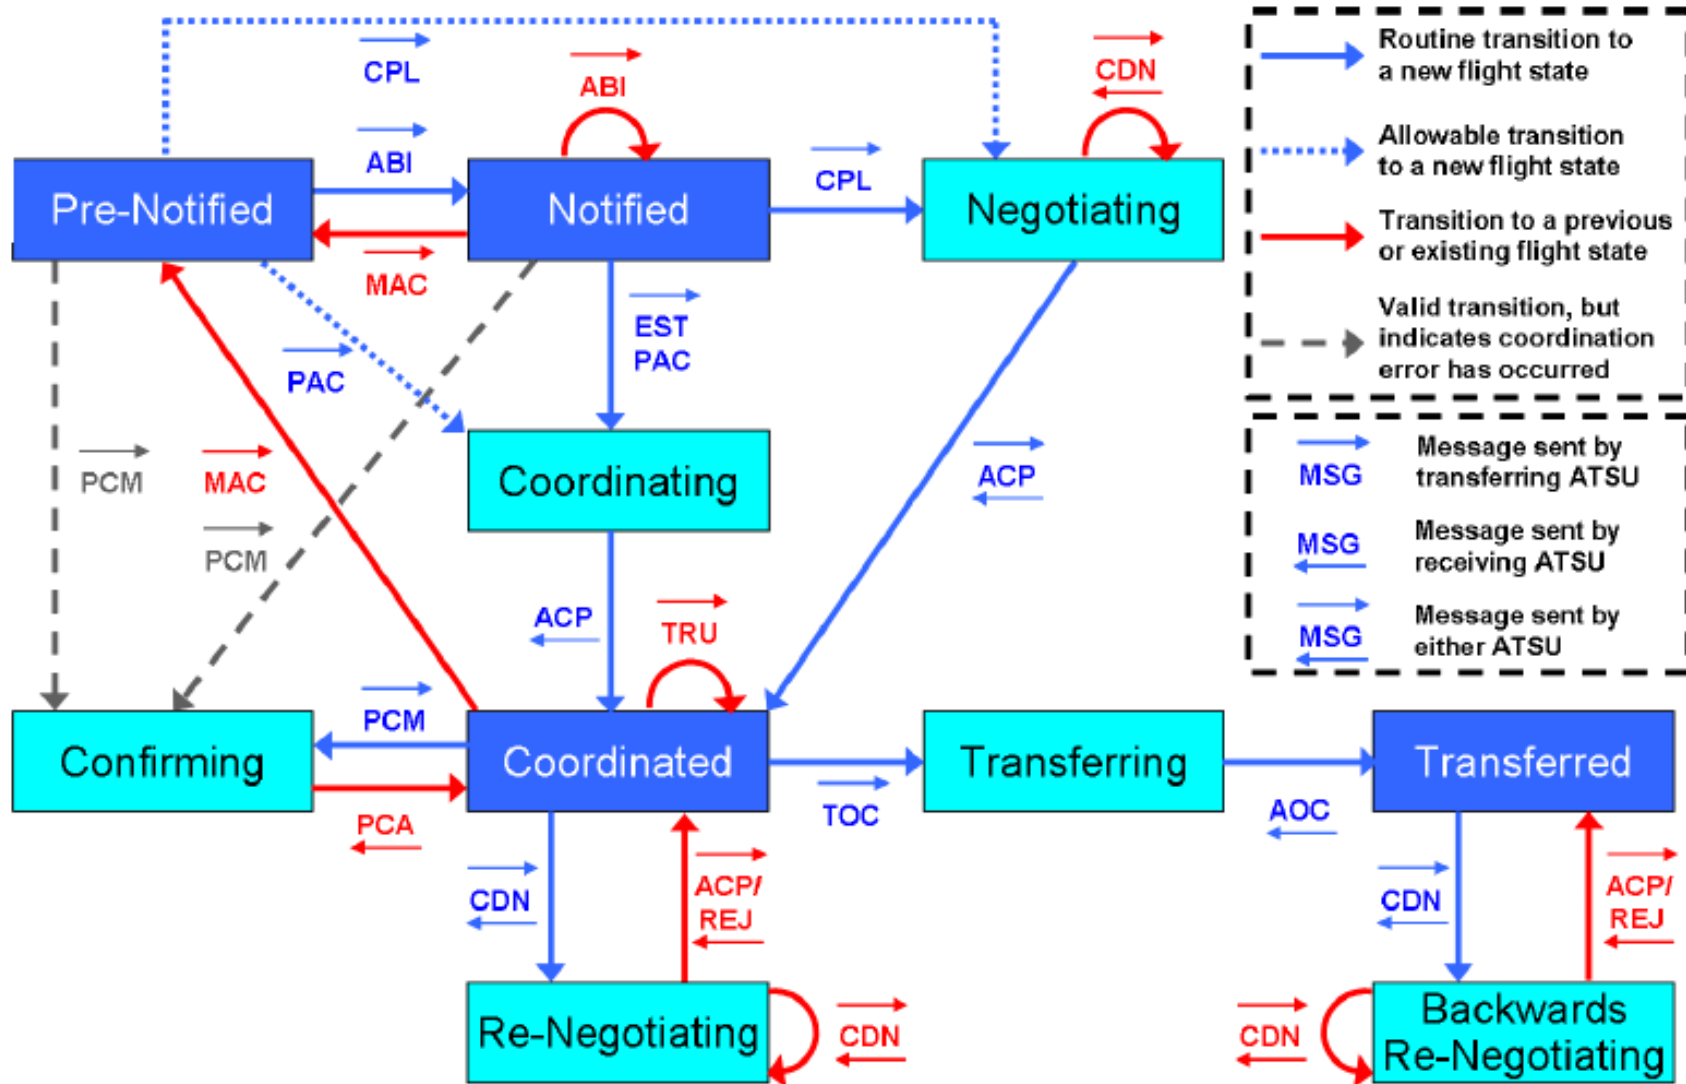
CPL

ABI

CDN

ABI

Pre-Notified

Notified

CPL

Negotiating

MAC

EST
PAC

PAC

PCM

MAC

PCM

Coordinating

ACP

ACP

TRU

PCM

Confirming

Coordinated

Transferring

Transferred

PCA

TOC

AOC

CDN

ACP/
REJ

CDN

ACP/
REJ

Re-Negotiating

CDN

CDN

Backwards
Re-Negotiating

Routine transition to a new flight state

Allowable transition to a new flight state

Transition to a previous or existing flight state

Valid transition, but indicates coordination error has occurred

MSG Message sent by transferring ATSU

MSG Message sent by receiving ATSU

MSG Message sent by either ATSU